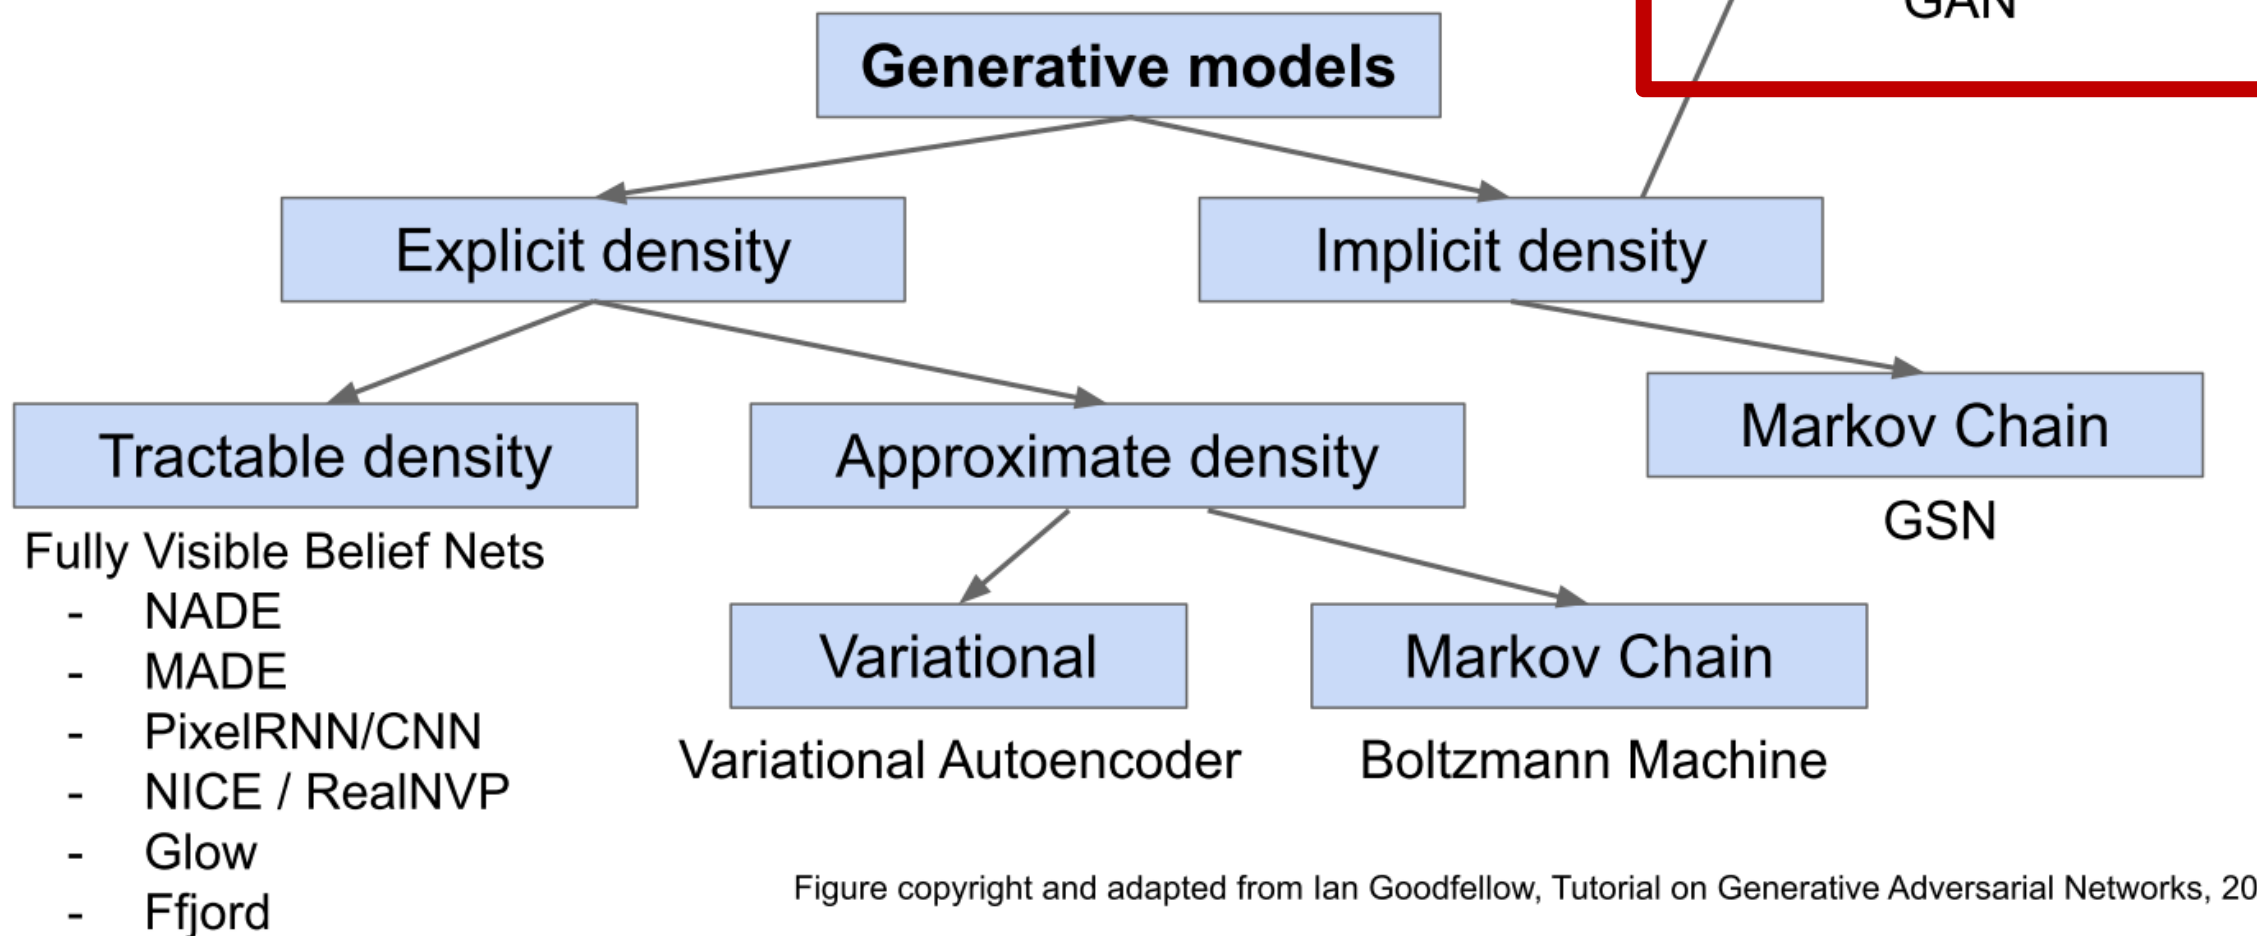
GAN

Generative models

Explicit density

Implicit density

Tractable density

Approximate density

Markov Chain

GSN

Fully Visible Belief Nets
- NADE
- MADE
- PixelRNN/CNN
- NICE / RealNVP
- Glow
- Ffjord

Variational

Variational Autoencoder

Markov Chain

Boltzmann Machine

Figure copyright and adapted from Ian Goodfellow, Tutorial on Generative Adversarial Networks, 20